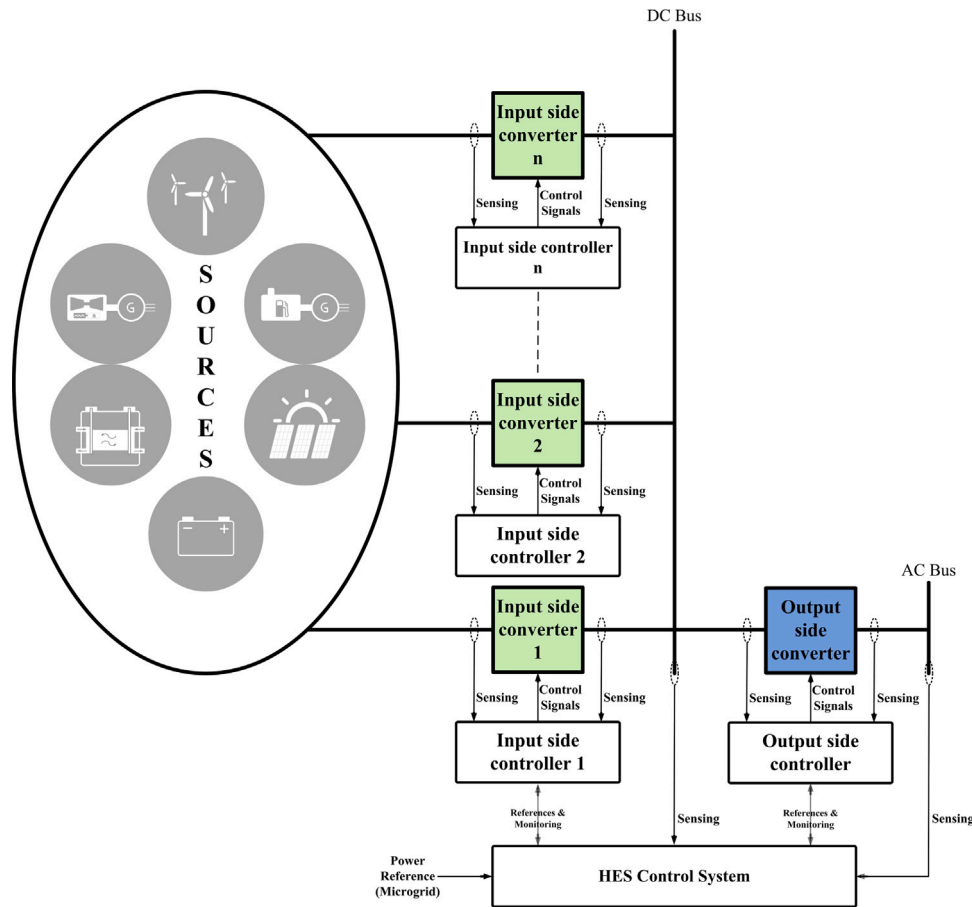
DC Bus

S O U R C E S

Input side converter n

Sensing

Control Signals

Sensing

Input side controller n

Input side converter 2

Sensing

Control Signals

Sensing

Input side controller 2

AC Bus

Input side converter 1

Output side converter

Sensing

Control Signals

Sensing

Sensing

Control Signals

Sensing

Input side controller 1

Output side controller

References & Monitoring

Sensing

References & Monitoring

Sensing

Power Reference (Microgrid)

HES Control System